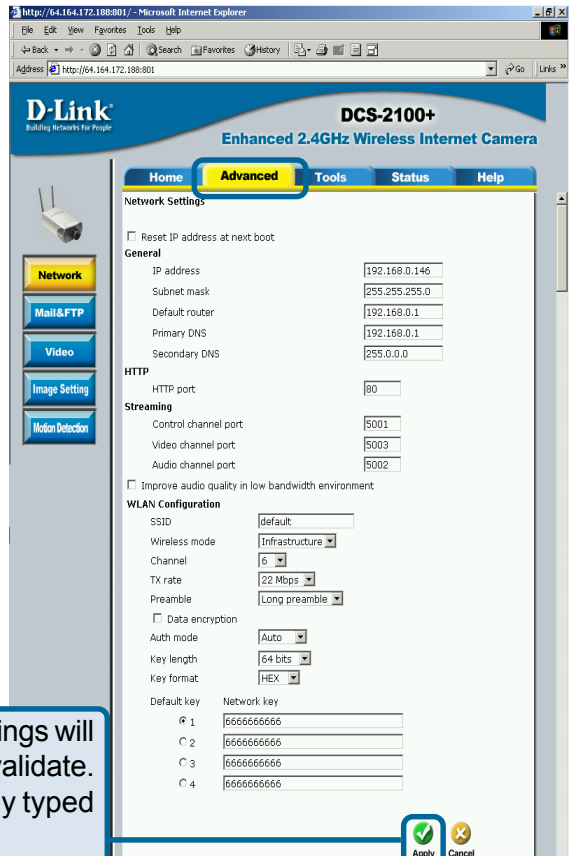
http://64.164.172.188:801/ - Microsoft Internet Explorer

File Edit View Favorites Tools Help

Back Search Favorites History

Address http://64.164.172.188:801 Go Links

D-Link
Building Networks For People

DCS-2100+
Enhanced 2.4GHz Wireless Internet Camera

Home Advanced Tools Status Help

Network
Mail&FTP
Video
Image Setting
Motion Detection

Network Settings

Reset IP address at next boot

General

| | |
|---|---|
| IP address | 192.168.0.146 |
| Subnet mask | 255.255.255.0 |
| Default router | 192.168.0.1 |
| Primary DNS | 192.168.0.1 |
| Secondary DNS | 255.0.0.0 |

HTTP

| | |
|---|---|
| HTTP port | 80 |

Streaming

| | |
|---|---|
| Control channel port | 5001 |
| Video channel port | 5003 |
| Audio channel port | 5002 |

Improve audio quality in low bandwidth environment

WLAN Configuration

| | |
|---|---|
| SSID | default |
| Wireless mode | Infrastructure |
| Channel | 6 |
| TX rate | 22 Mbps |
| Preamble | Long preamble |

Data encryption

| | |
|---|---|
| Auth mode | Auto |
| Key length | 64 bits |
| Key format | HEX |

| Default key | Network key |
|---|---|
| 1 | 6666666666 |
| 2 | 6666666666 |
| 3 | 6666666666 |
| 4 | 6666666666 |

ings will
validate.
y typed

Apply Cancel